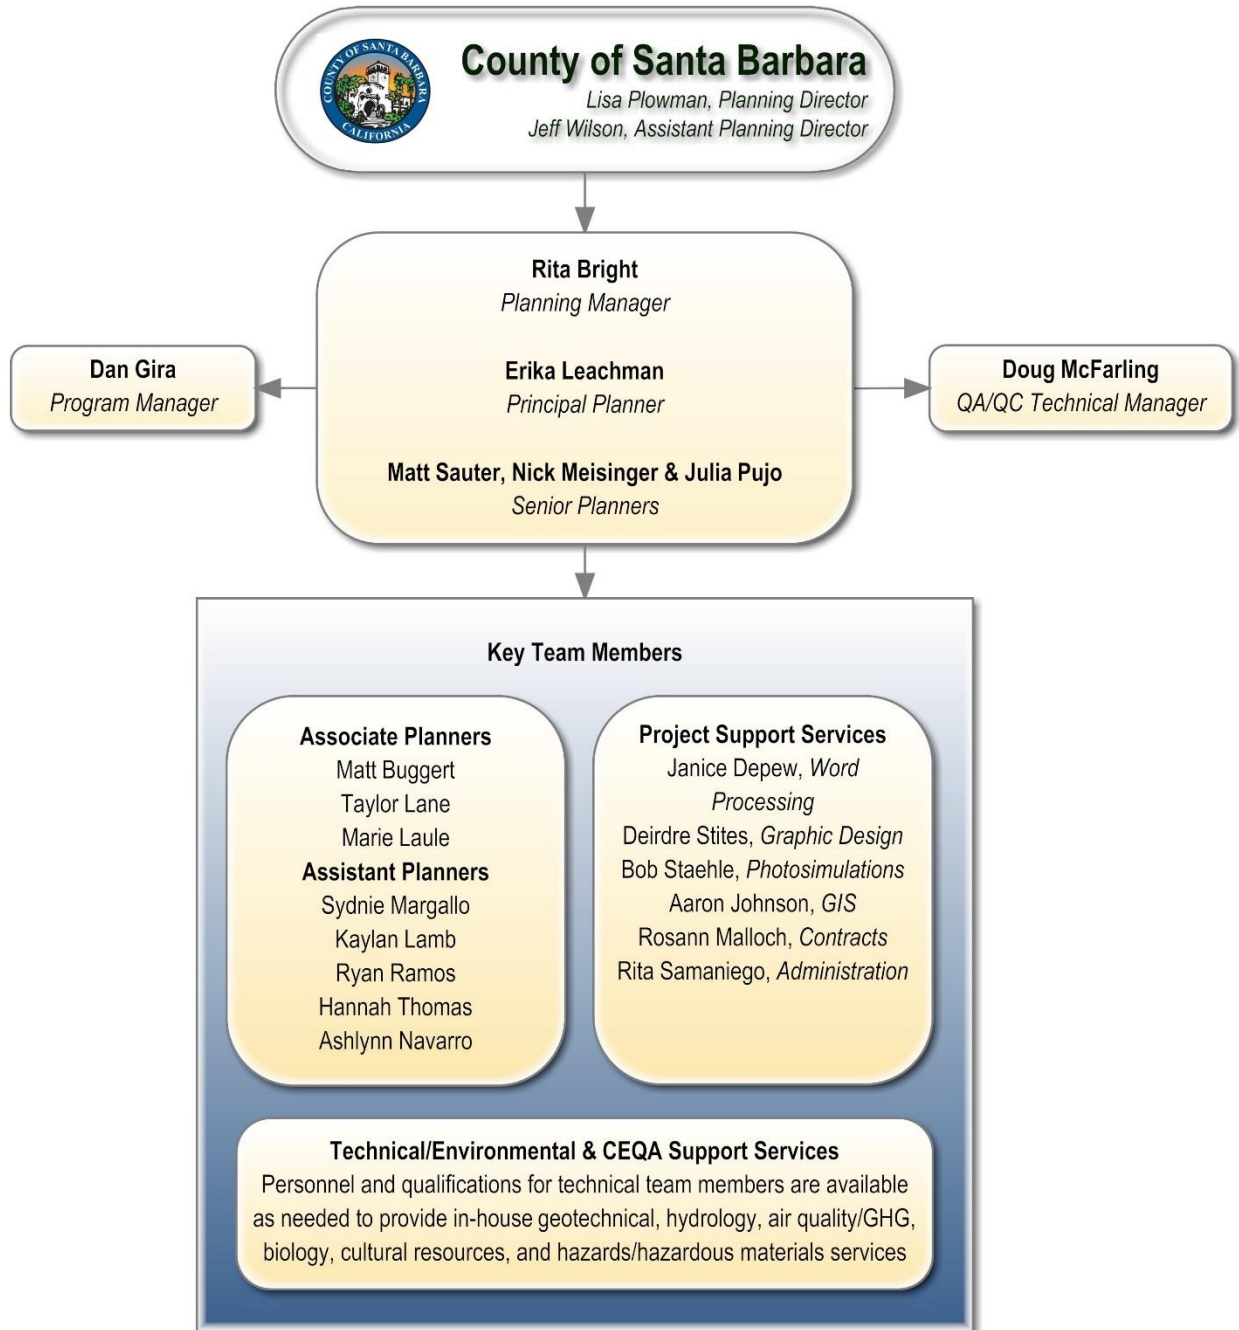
COUNTY OF SANTA BARBARA CALIFORNIA

County of Santa Barbara
Lisa Plowman, Planning Director
Jeff Wilson, Assistant Planning Director

Rita Bright
Planning Manager

Erika Leachman
Principal Planner

Matt Sauter, Nick Meisinger & Julia Pujo
Senior Planners

Dan Gira
Program Manager

Doug McFarling
QA/QC Technical Manager

Key Team Members

Associate Planners
Matt Buggert
Taylor Lane
Marie Laule
Assistant Planners
Sydnie Margallo
Kaylan Lamb
Ryan Ramos
Hannah Thomas
Ashlynn Navarro

Project Support Services
Janice Depew, Word Processing
Deirdre Stites, Graphic Design
Bob Staehle, Photosimulations
Aaron Johnson, GIS
Rosann Malloch, Contracts
Rita Samaniego, Administration

Technical/Environmental & CEQA Support Services
Personnel and qualifications for technical team members are available as needed to provide in-house geotechnical, hydrology, air quality/GHG, biology, cultural resources, and hazards/hazardous materials services